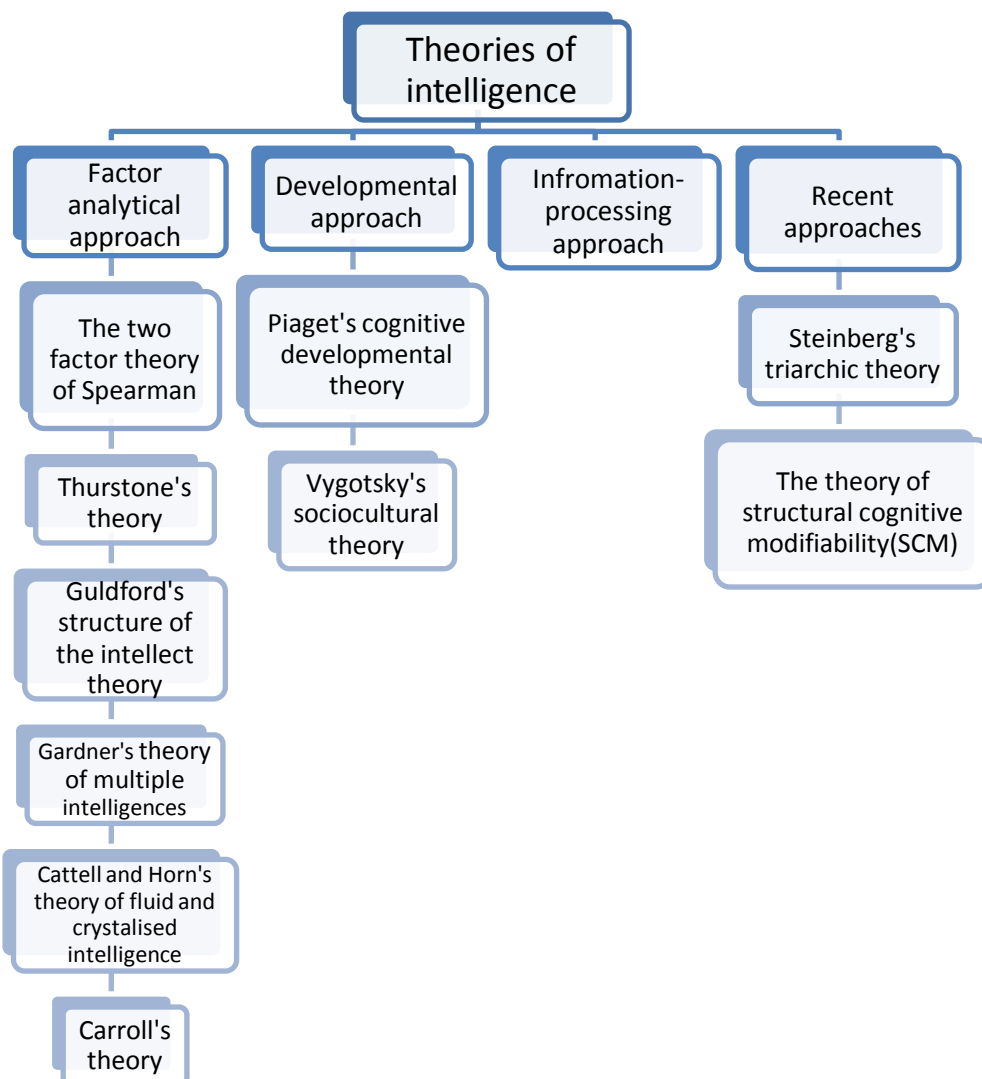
Theories of intelligence

Factor analytical approach

The two factor theory of Spearman

Thurstone's theory

Guldford's structure of the intellect theory

Gardner's theory of multiple intelligences

Cattell and Horn's theory of fluid and crystalised intelligence

Carroll's theory

Developmental approach

Piaget's cognitive developmental theory

Vygotsky's sociocultural theory

Infromation-processing approach

Recent approaches

Steinberg's triarchic theory

The theory of structural cognitive modifiability(SCM)